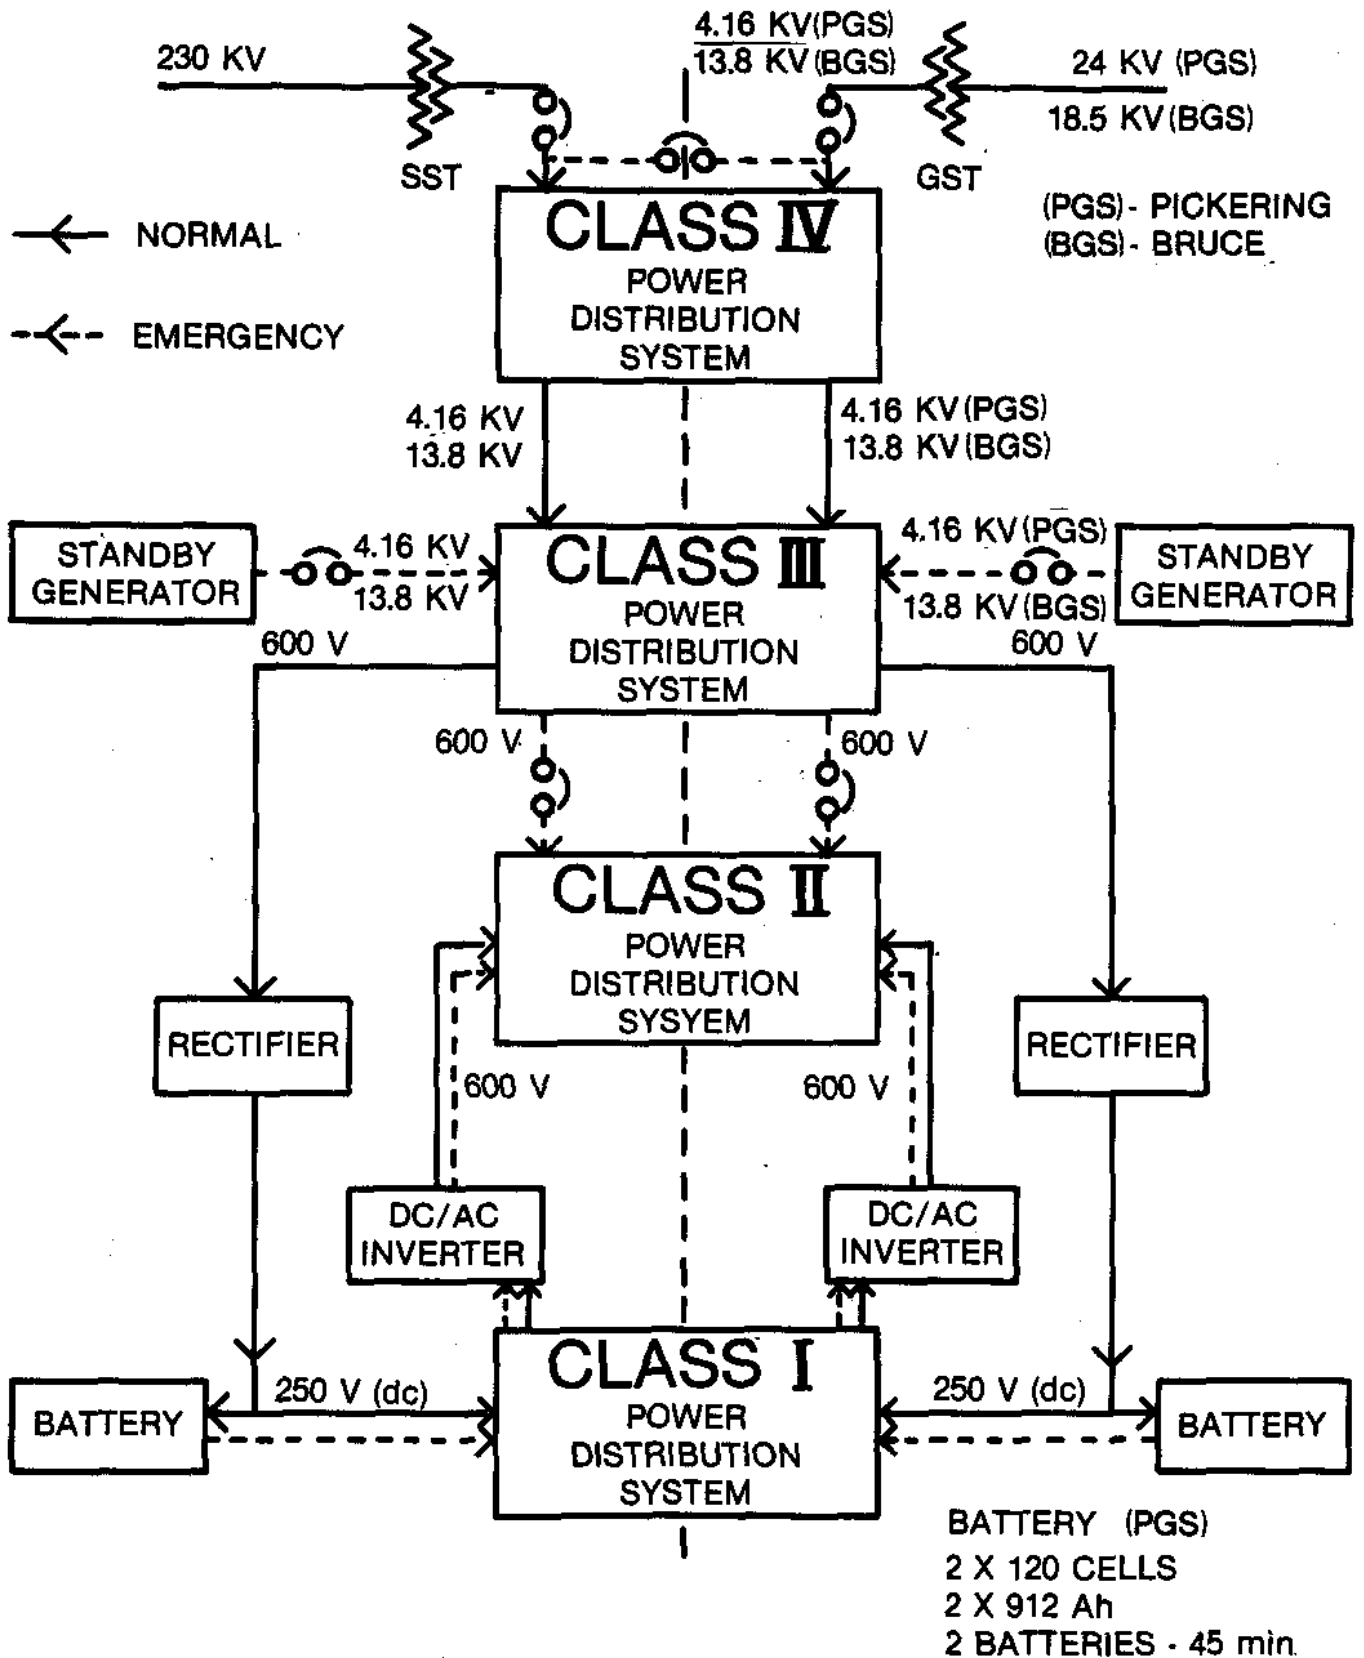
230 KV

SST

4.16 KV(PGS)
13.8 KV(BGS)

24 KV (PGS)
18.5 KV(BGS)

GST

(PGS)- PICKERING
(BGS)- BRUCE

NORMAL

EMERGENCY

CLASS IV
POWER
DISTRIBUTION
SYSTEM

4.16 KV
13.8 KV

4.16 KV(PGS)
13.8 KV(BGS)

STANDBY
GENERATOR

4.16 KV
13.8 KV

CLASS III
POWER
DISTRIBUTION
SYSTEM

4.16 KV(PGS)
13.8 KV(BGS)

STANDBY
GENERATOR

600 V

600 V

600 V

600 V

CLASS II
POWER
DISTRIBUTION
SYSYEM

RECTIFIER

600 V

600 V

RECTIFIER

DC/AC
INVERTER

DC/AC
INVERTER

BATTERY

250 V (dc)

CLASS I
POWER
DISTRIBUTION
SYSTEM

250 V (dc)

BATTERY

BATTERY (PGS)
2 X 120 CELLS
2 X 912 Ah
2 BATTERIES - 45 min